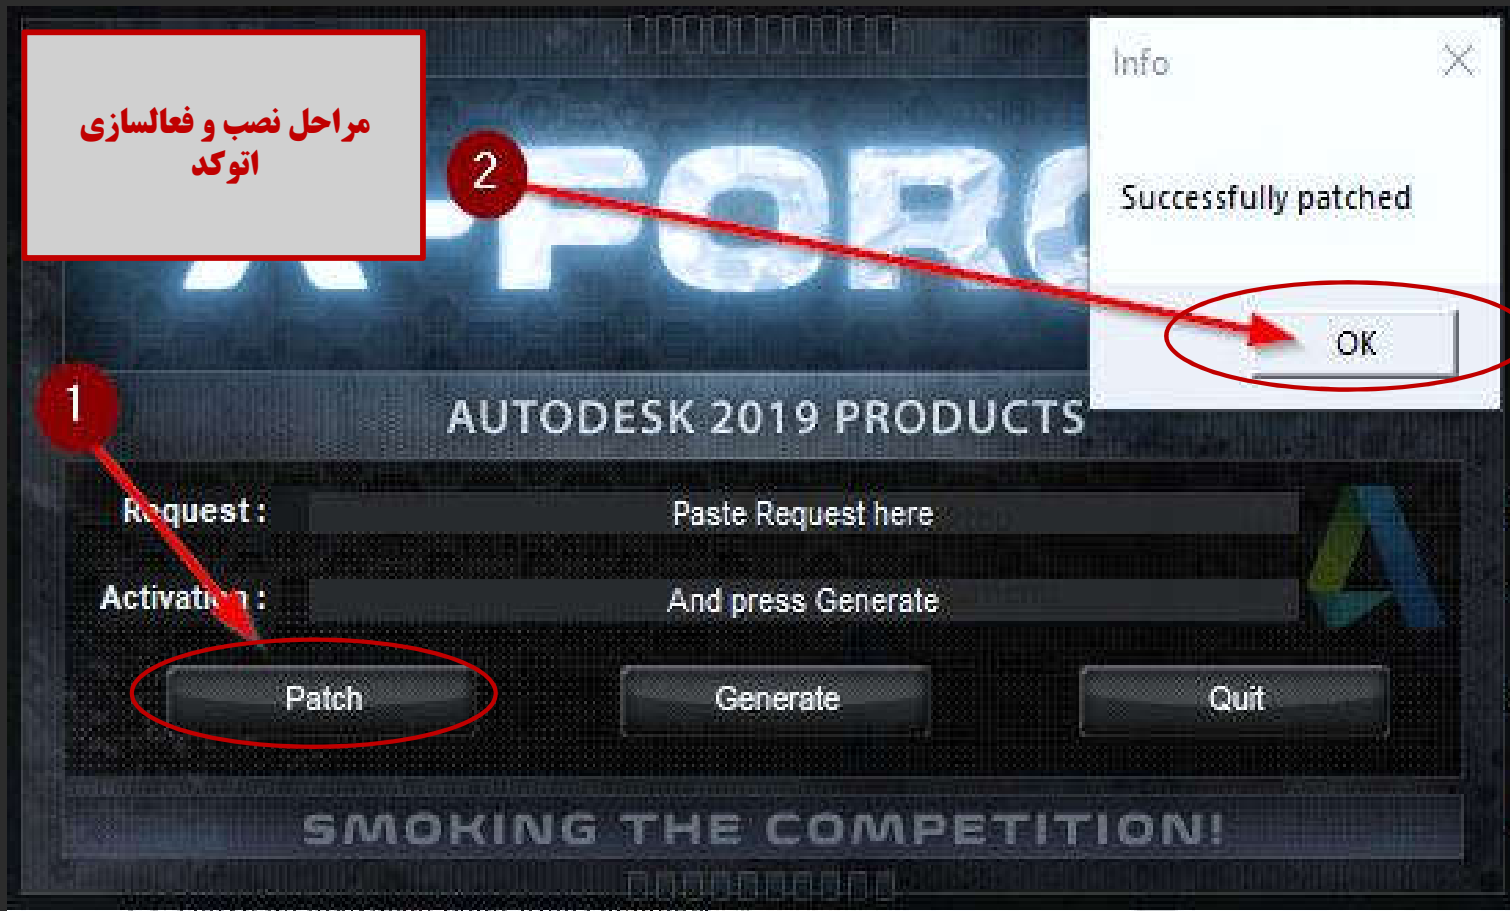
مراحل نصب و فعالسازی اتوکد

2

X-FORC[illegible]

Info

Successfully patched

OK

1

AUTODESK 2019 PRODUCTS

R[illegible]quest :

Paste Request here

Activati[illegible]n :

And press Generate

Patch

Generate

Quit

SMOKING THE COMPETITION!